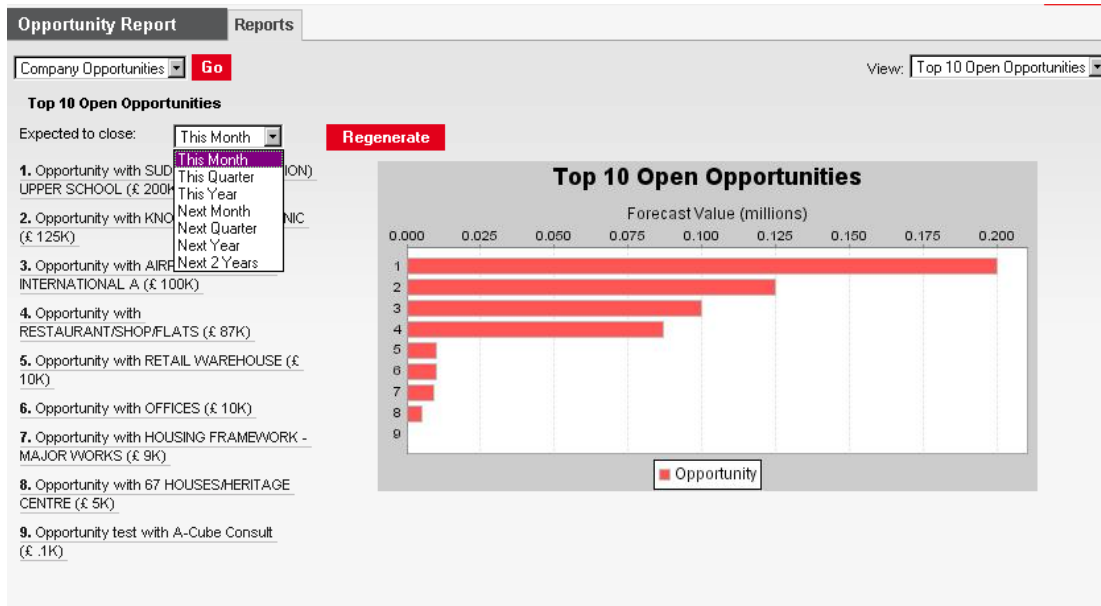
Opportunity Report | Reports

Company Opportunities | Go

View: Top 10 Open Opportunities

Top 10 Open Opportunities

Expected to close: This Month

This Month
This Quarter
This Year
Next Month
Next Quarter
Next Year
Next 2 Years

Regenerate

1. Opportunity with SUD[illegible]ION) UPPER SCHOOL (£ 200K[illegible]

2. Opportunity with KNO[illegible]NIC (£ 125K)

3. Opportunity with AIRP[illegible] INTERNATIONAL A (£ 100K)

4. Opportunity with RESTAURANT/SHOP/FLATS (£ 87K)

5. Opportunity with RETAIL WAREHOUSE (£ 10K)

6. Opportunity with OFFICES (£ 10K)

7. Opportunity with HOUSING FRAMEWORK - MAJOR WORKS (£ 9K)

8. Opportunity with 67 HOUSES/HERITAGE CENTRE (£ 5K)

9. Opportunity test with A-Cube Consult (£ .1K)

Top 10 Open Opportunities

Forecast Value (millions)

0.000 0.025 0.050 0.075 0.100 0.125 0.150 0.175 0.200

1
2
3
4
5
6
7
8
9

Opportunity